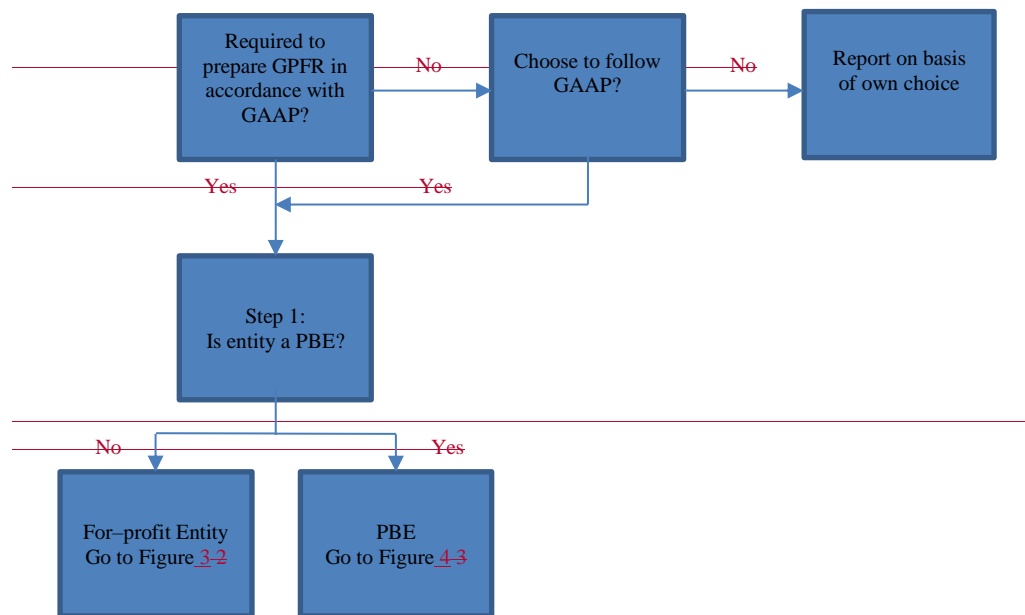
Required to prepare GPFR in accordance with GAAP?

No

Choose to follow GAAP?

No

Report on basis of own choice

Yes

Yes

Step 1:
Is entity a PBE?

No

Yes

For–profit Entity
Go to Figure 3 2

PBE
Go to Figure 4 3